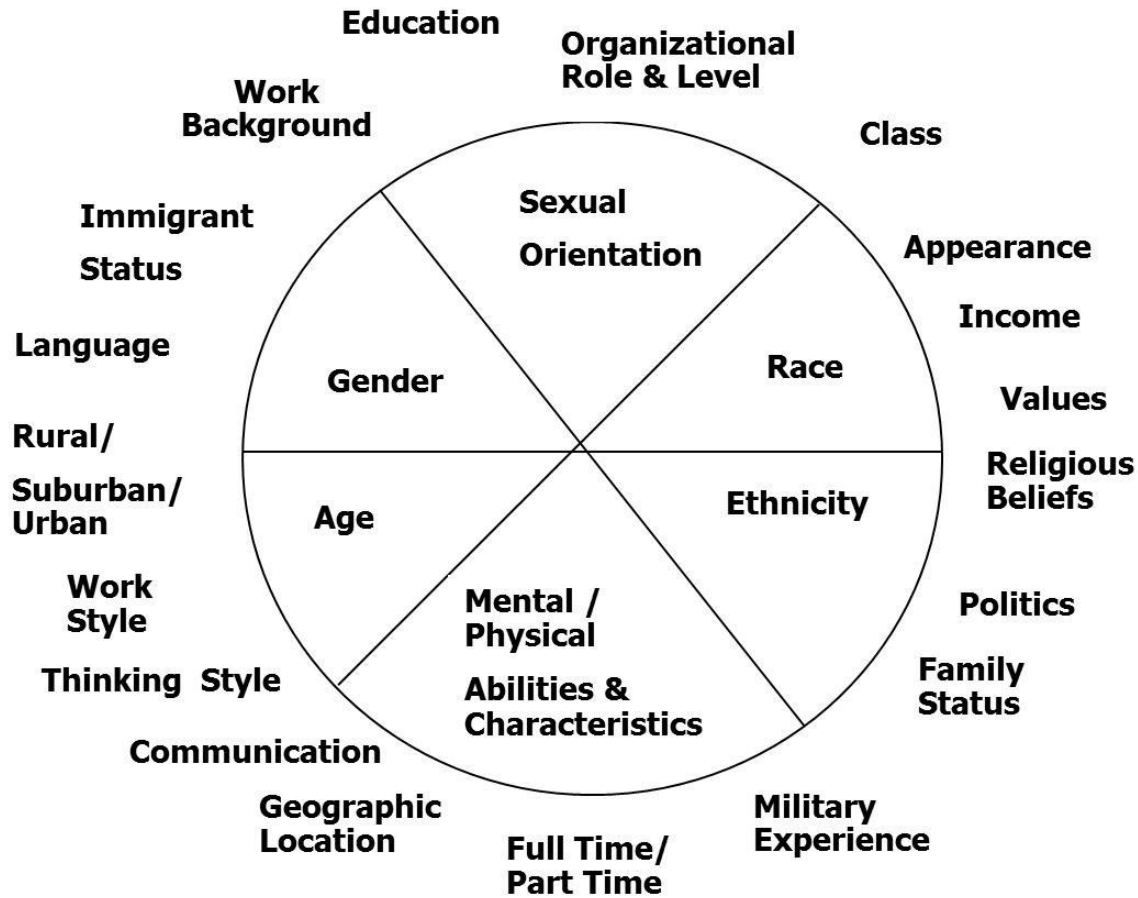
Education

Organizational Role & Level

Work Background

Class

Immigrant Status

Sexual Orientation

Appearance

Income

Language

Gender

Race

Values

Rural/ Suburban/ Urban

Religious Beliefs

Age

Ethnicity

Work Style

Mental / Physical Abilities & Characteristics

Politics

Thinking Style

Family Status

Communication

Geographic Location

Full Time/ Part Time

Military Experience